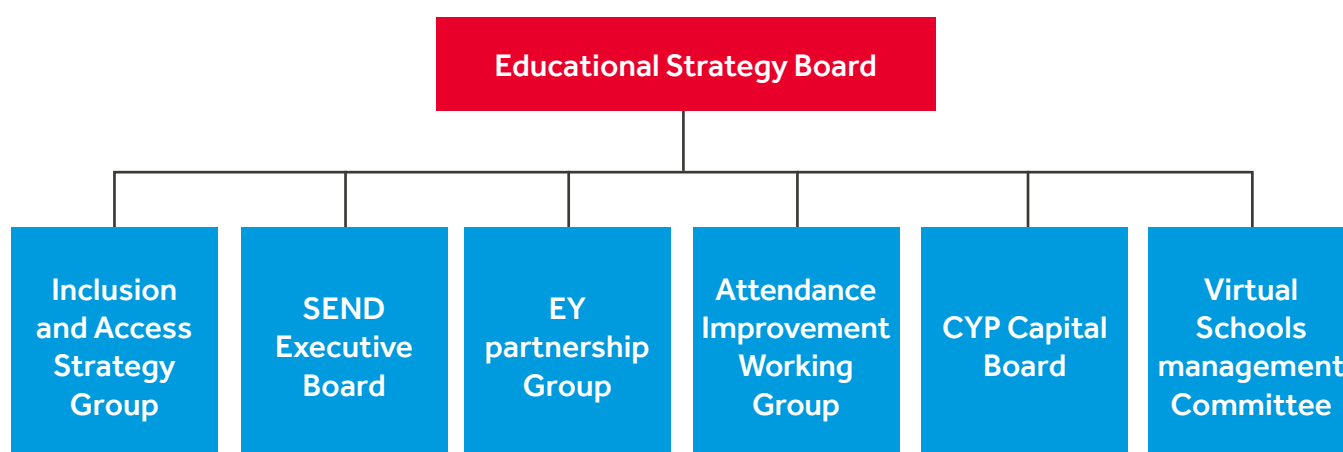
Educational Strategy Board

Inclusion and Access Strategy Group

SEND Executive Board

EY partnership Group

Attendance Improvement Working Group

CYP Capital Board

Virtual Schools management Committee